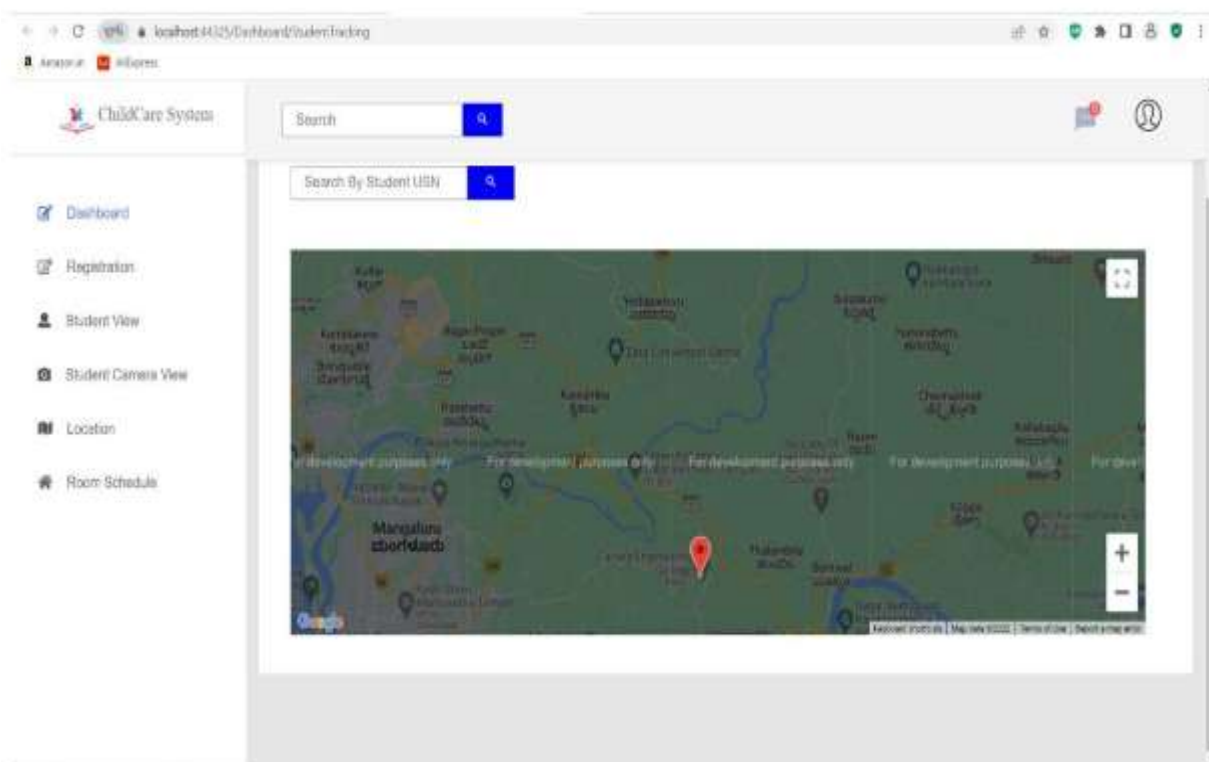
localhost:44325/Dashboard/StudentTracking

Amazon.in AliExpress

ChildCare System

Search

Search By Student USN

Dashboard

Registration

Student View

Student Camera View

Location

Room Schedule

For development purposes only For development purposes only For development purposes only For development purposes only For devel

Mangaluru
ಮಂಗಳೂರು

Google

Keyboard shortcuts | Map data ©2022 | Terms of Use | Report a map error

+
−